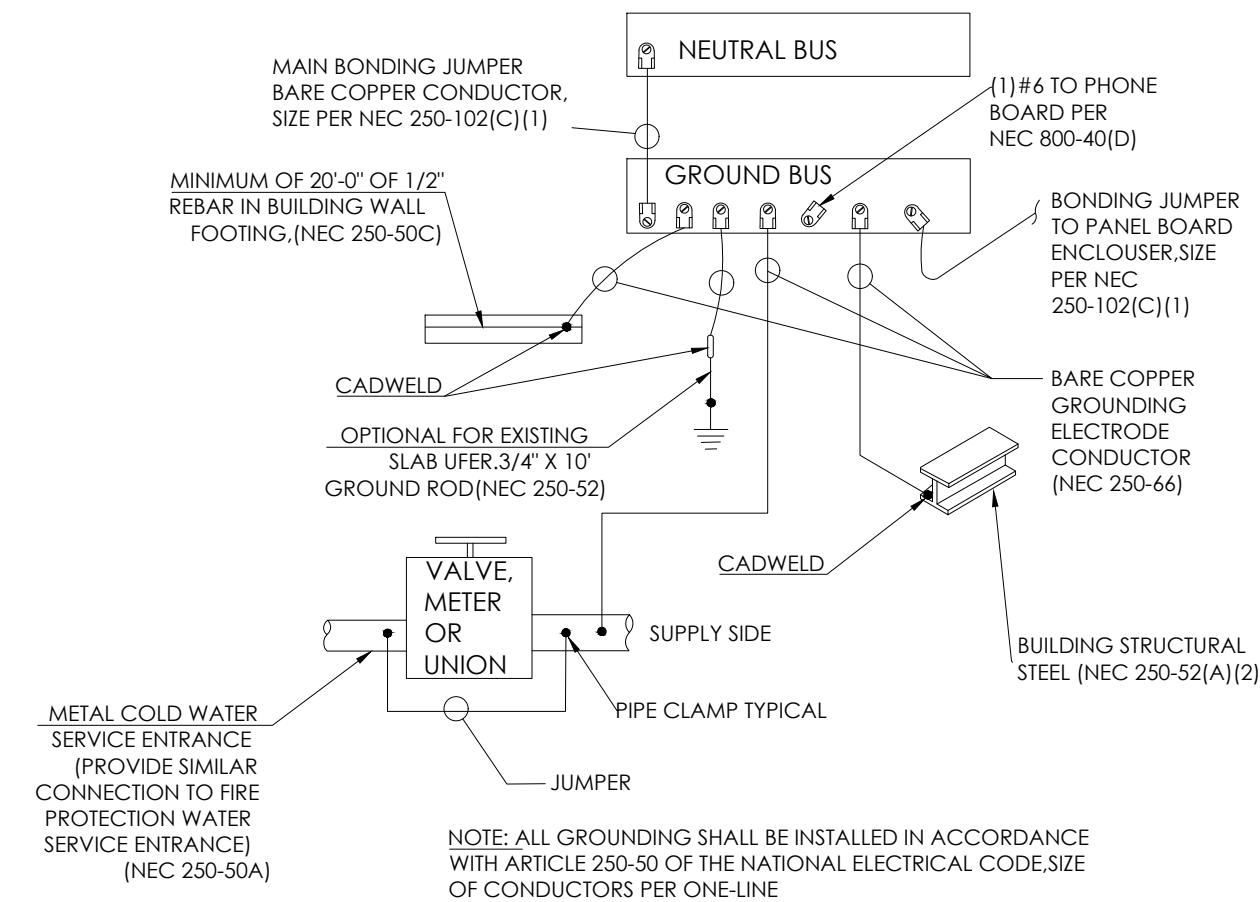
NEUTRAL BUS

MAIN BONDING JUMPER BARE COPPER CONDUCTOR, SIZE PER NEC 250-102(C)(1)

(1)#6 TO PHONE BOARD PER NEC 800-40(D)

GROUND BUS

MINIMUM OF 20'-0" OF 1/2" REBAR IN BUILDING WALL FOOTING,(NEC 250-50C)

BONDING JUMPER TO PANEL BOARD ENCLOUSER,SIZE PER NEC 250-102(C)(1)

CADWELD

BARE COPPER GROUNDING ELECTRODE CONDUCTOR (NEC 250-66)

OPTIONAL FOR EXISTING SLAB UFER.3/4" X 10' GROUND ROD(NEC 250-52)

CADWELD

VALVE, METER OR UNION

SUPPLY SIDE

BUILDING STRUCTURAL STEEL (NEC 250-52(A)(2)

PIPE CLAMP TYPICAL

METAL COLD WATER SERVICE ENTRANCE (PROVIDE SIMILAR CONNECTION TO FIRE PROTECTION WATER SERVICE ENTRANCE) (NEC 250-50A)

JUMPER

NOTE: ALL GROUNDING SHALL BE INSTALLED IN ACCORDANCE WITH ARTICLE 250-50 OF THE NATIONAL ELECTRICAL CODE,SIZE OF CONDUCTORS PER ONE-LINE